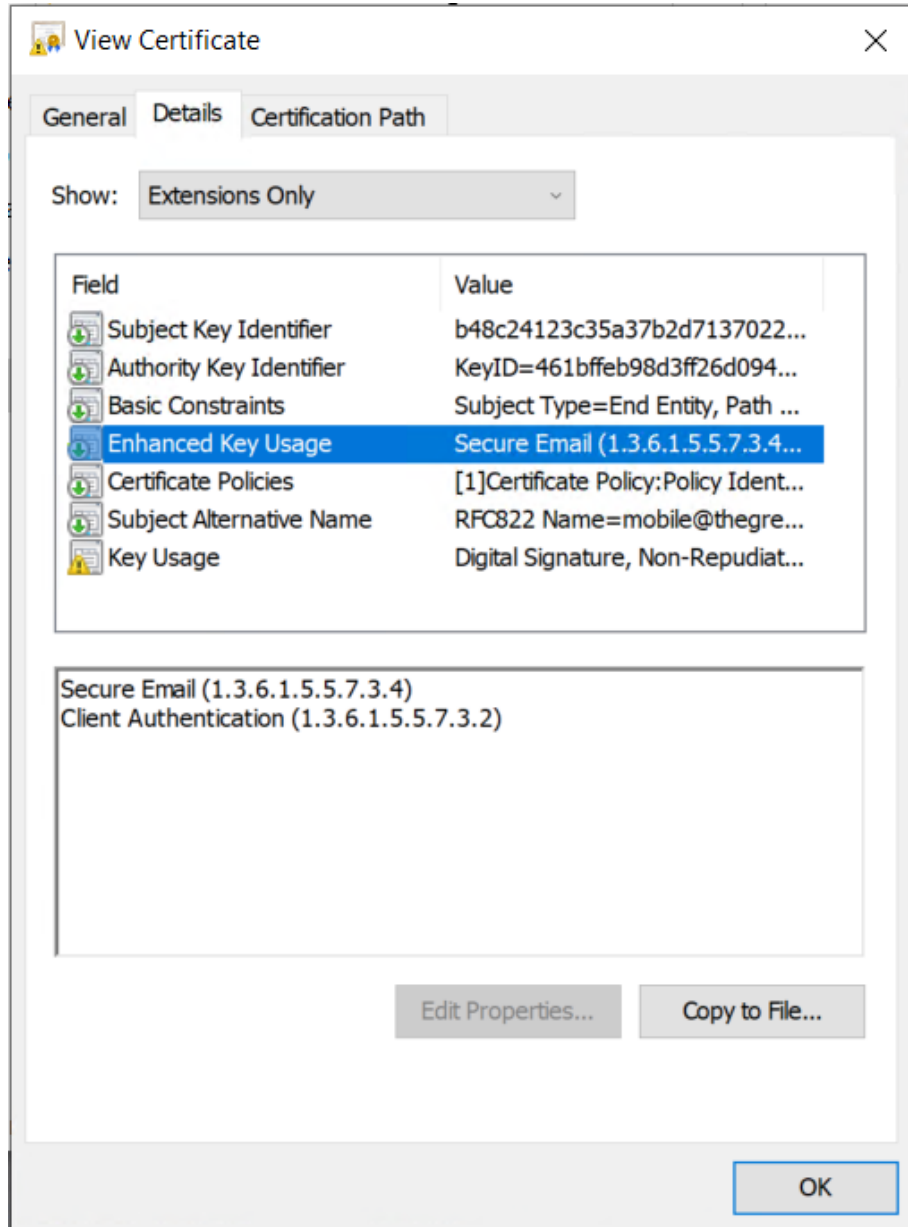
View Certificate

General | Details | Certification Path

Show: Extensions Only

| Field | Value |
|---|---|
| Subject Key Identifier | b48c24123c35a37b2d7137022... |
| Authority Key Identifier | KeyID=461bffeb98d3ff26d094... |
| Basic Constraints | Subject Type=End Entity, Path ... |
| Enhanced Key Usage | Secure Email (1.3.6.1.5.5.7.3.4... |
| Certificate Policies | [1]Certificate Policy:Policy Ident... |
| Subject Alternative Name | RFC822 Name=mobile@thegre... |
| Key Usage | Digital Signature, Non-Repudiat... |

Secure Email (1.3.6.1.5.5.7.3.4)
Client Authentication (1.3.6.1.5.5.7.3.2)

Edit Properties... | Copy to File...

OK